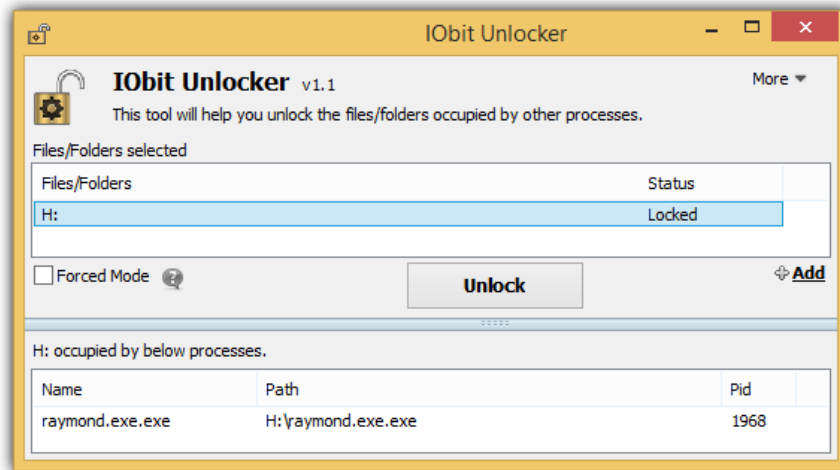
IObit Unlocker

IObit Unlocker v1.1

More

This tool will help you unlock the files/folders occupied by other processes.

Files/Folders selected

| Files/Folders | Status |
|---|---|
| H: | Locked |

Forced Mode

Unlock

Add

H: occupied by below processes.

| Name | Path | Pid |
|---|---|---|
| raymond.exe.exe | H:\raymond.exe.exe | 1968 |